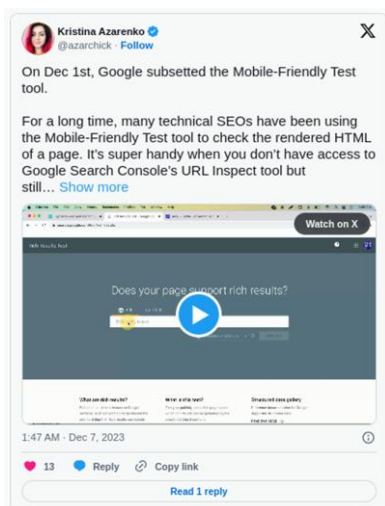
Kristina Azarenko
@azarchick · Follow

On Dec 1st, Google subsetted the Mobile-Friendly Test tool.

For a long time, many technical SEOs have been using the Mobile-Friendly Test tool to check the rendered HTML of a page. It's super handy when you don't have access to Google Search Console's URL Inspect tool but still… Show more

Watch on X

Does your page support rich results?

What are rich results?

What is a rich test?

Structured data gallery

1:47 AM · Dec 7, 2023

13 Reply Copy link

Read 1 reply